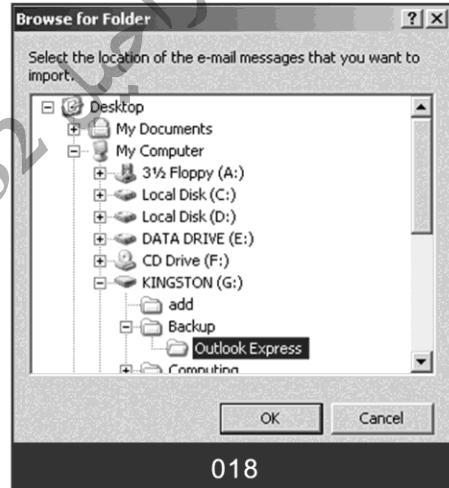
Browse for Folder

?

Select the location of the e-mail messages that you want to import.

Desktop
My Documents
My Computer
3½ Floppy (A:)
Local Disk (C:)
Local Disk (D:)
DATA DRIVE (E:)
CD Drive (F:)
KINGSTON (G:)
add
Backup
Outlook Express
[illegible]

OK
Cancel

018